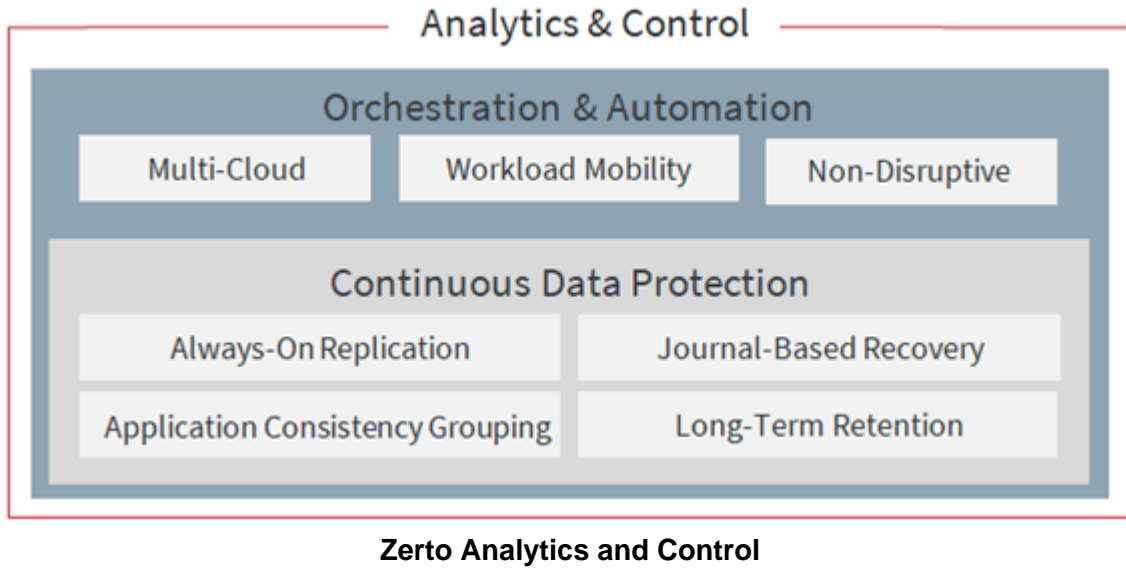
Analytics & Control

Orchestration & Automation

Multi-Cloud

Workload Mobility

Non-Disruptive

Continuous Data Protection

Always-On Replication

Journal-Based Recovery

Application Consistency Grouping

Long-Term Retention

Zerto Analytics and Control